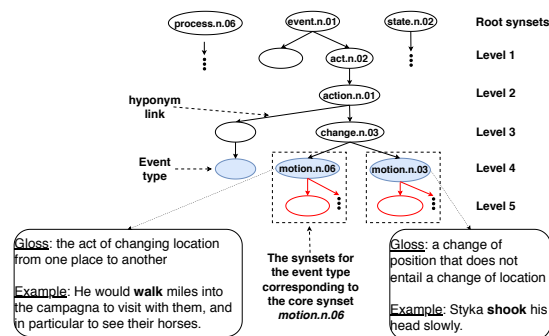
process.n.06

event.n.01

state.n.02

Root synsets

act.n.02

Level 1

hyponym link

action.n.01

Level 2

change.n.03

Level 3

Event type

motion.n.06

motion.n.03

Level 4

Level 5

Gloss: the act of changing location from one place to another

Example: He would **walk** miles into the campagna to visit with them, and in particular to see their horses.

The synsets for the event type corresponding to the core synset *motion.n.06*

Gloss: a change of position that does not entail a change of location

Example: Styka **shook** his head slowly.